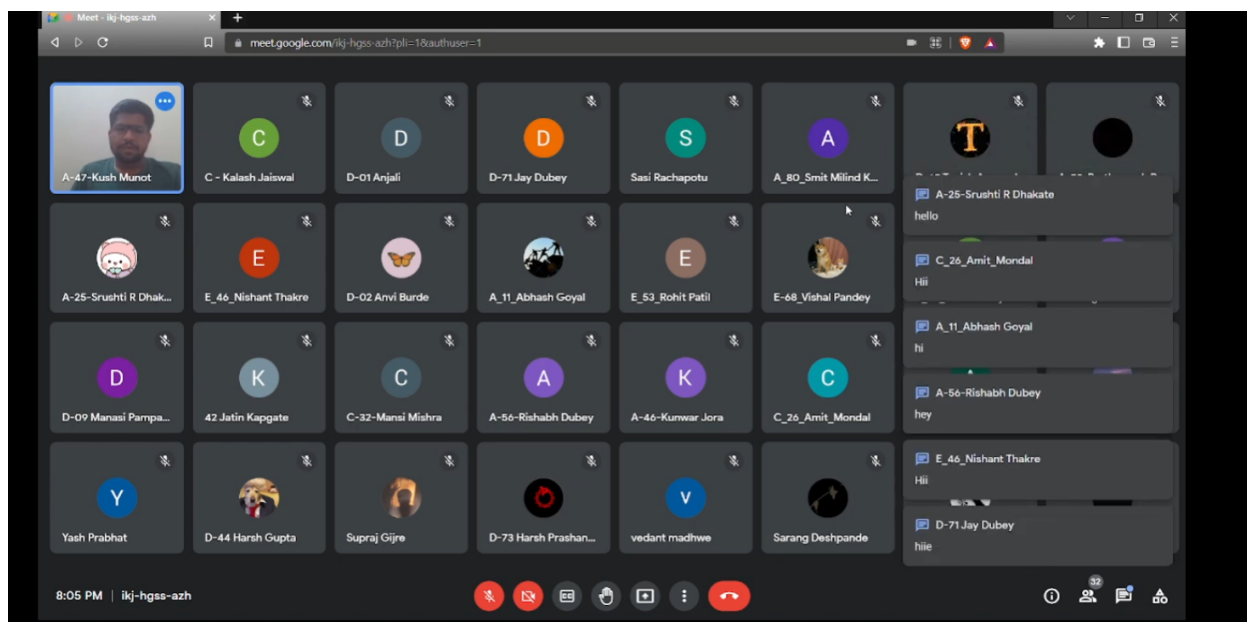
Meet - ikj-hgss-azh

meet.google.com/ikj-hgss-azh?pli=1&authuser=1

A-47-Kush Munot

C

C - Kalash Jaiswal

D

D-01 Anjali

D

D-71 Jay Dubey

S

Sasi Rachapotu

A

A_80_Smit Milind K...

T

A-25-Srushti R Dhak...

E

E_46_Nishant Thakre

D-02 Anvi Burde

A_11_Abhash Goyal

E

E_53_Rohit Patil

E-68_Vishal Pandey

D

D-09 Manasi Pampa...

K

42 Jatin Kapgate

C

C-32-Mansi Mishra

A

A-56-Rishabh Dubey

K

A-46-Kunwar Jora

C

C_26_Amit_Mondal

Y

Yash Prabhat

D-44 Harsh Gupta

Supraj Gijre

D-73 Harsh Prashan...

V

vedant madhwe

Sarang Deshpande

A-25-Srushti R Dhakate
hello

C_26_Amit_Mondal
Hii

A_11_Abhash Goyal
hi

A-56-Rishabh Dubey
hey

E_46_Nishant Thakre
Hii

D-71 Jay Dubey
hiie

8:05 PM | ikj-hgss-azh

32